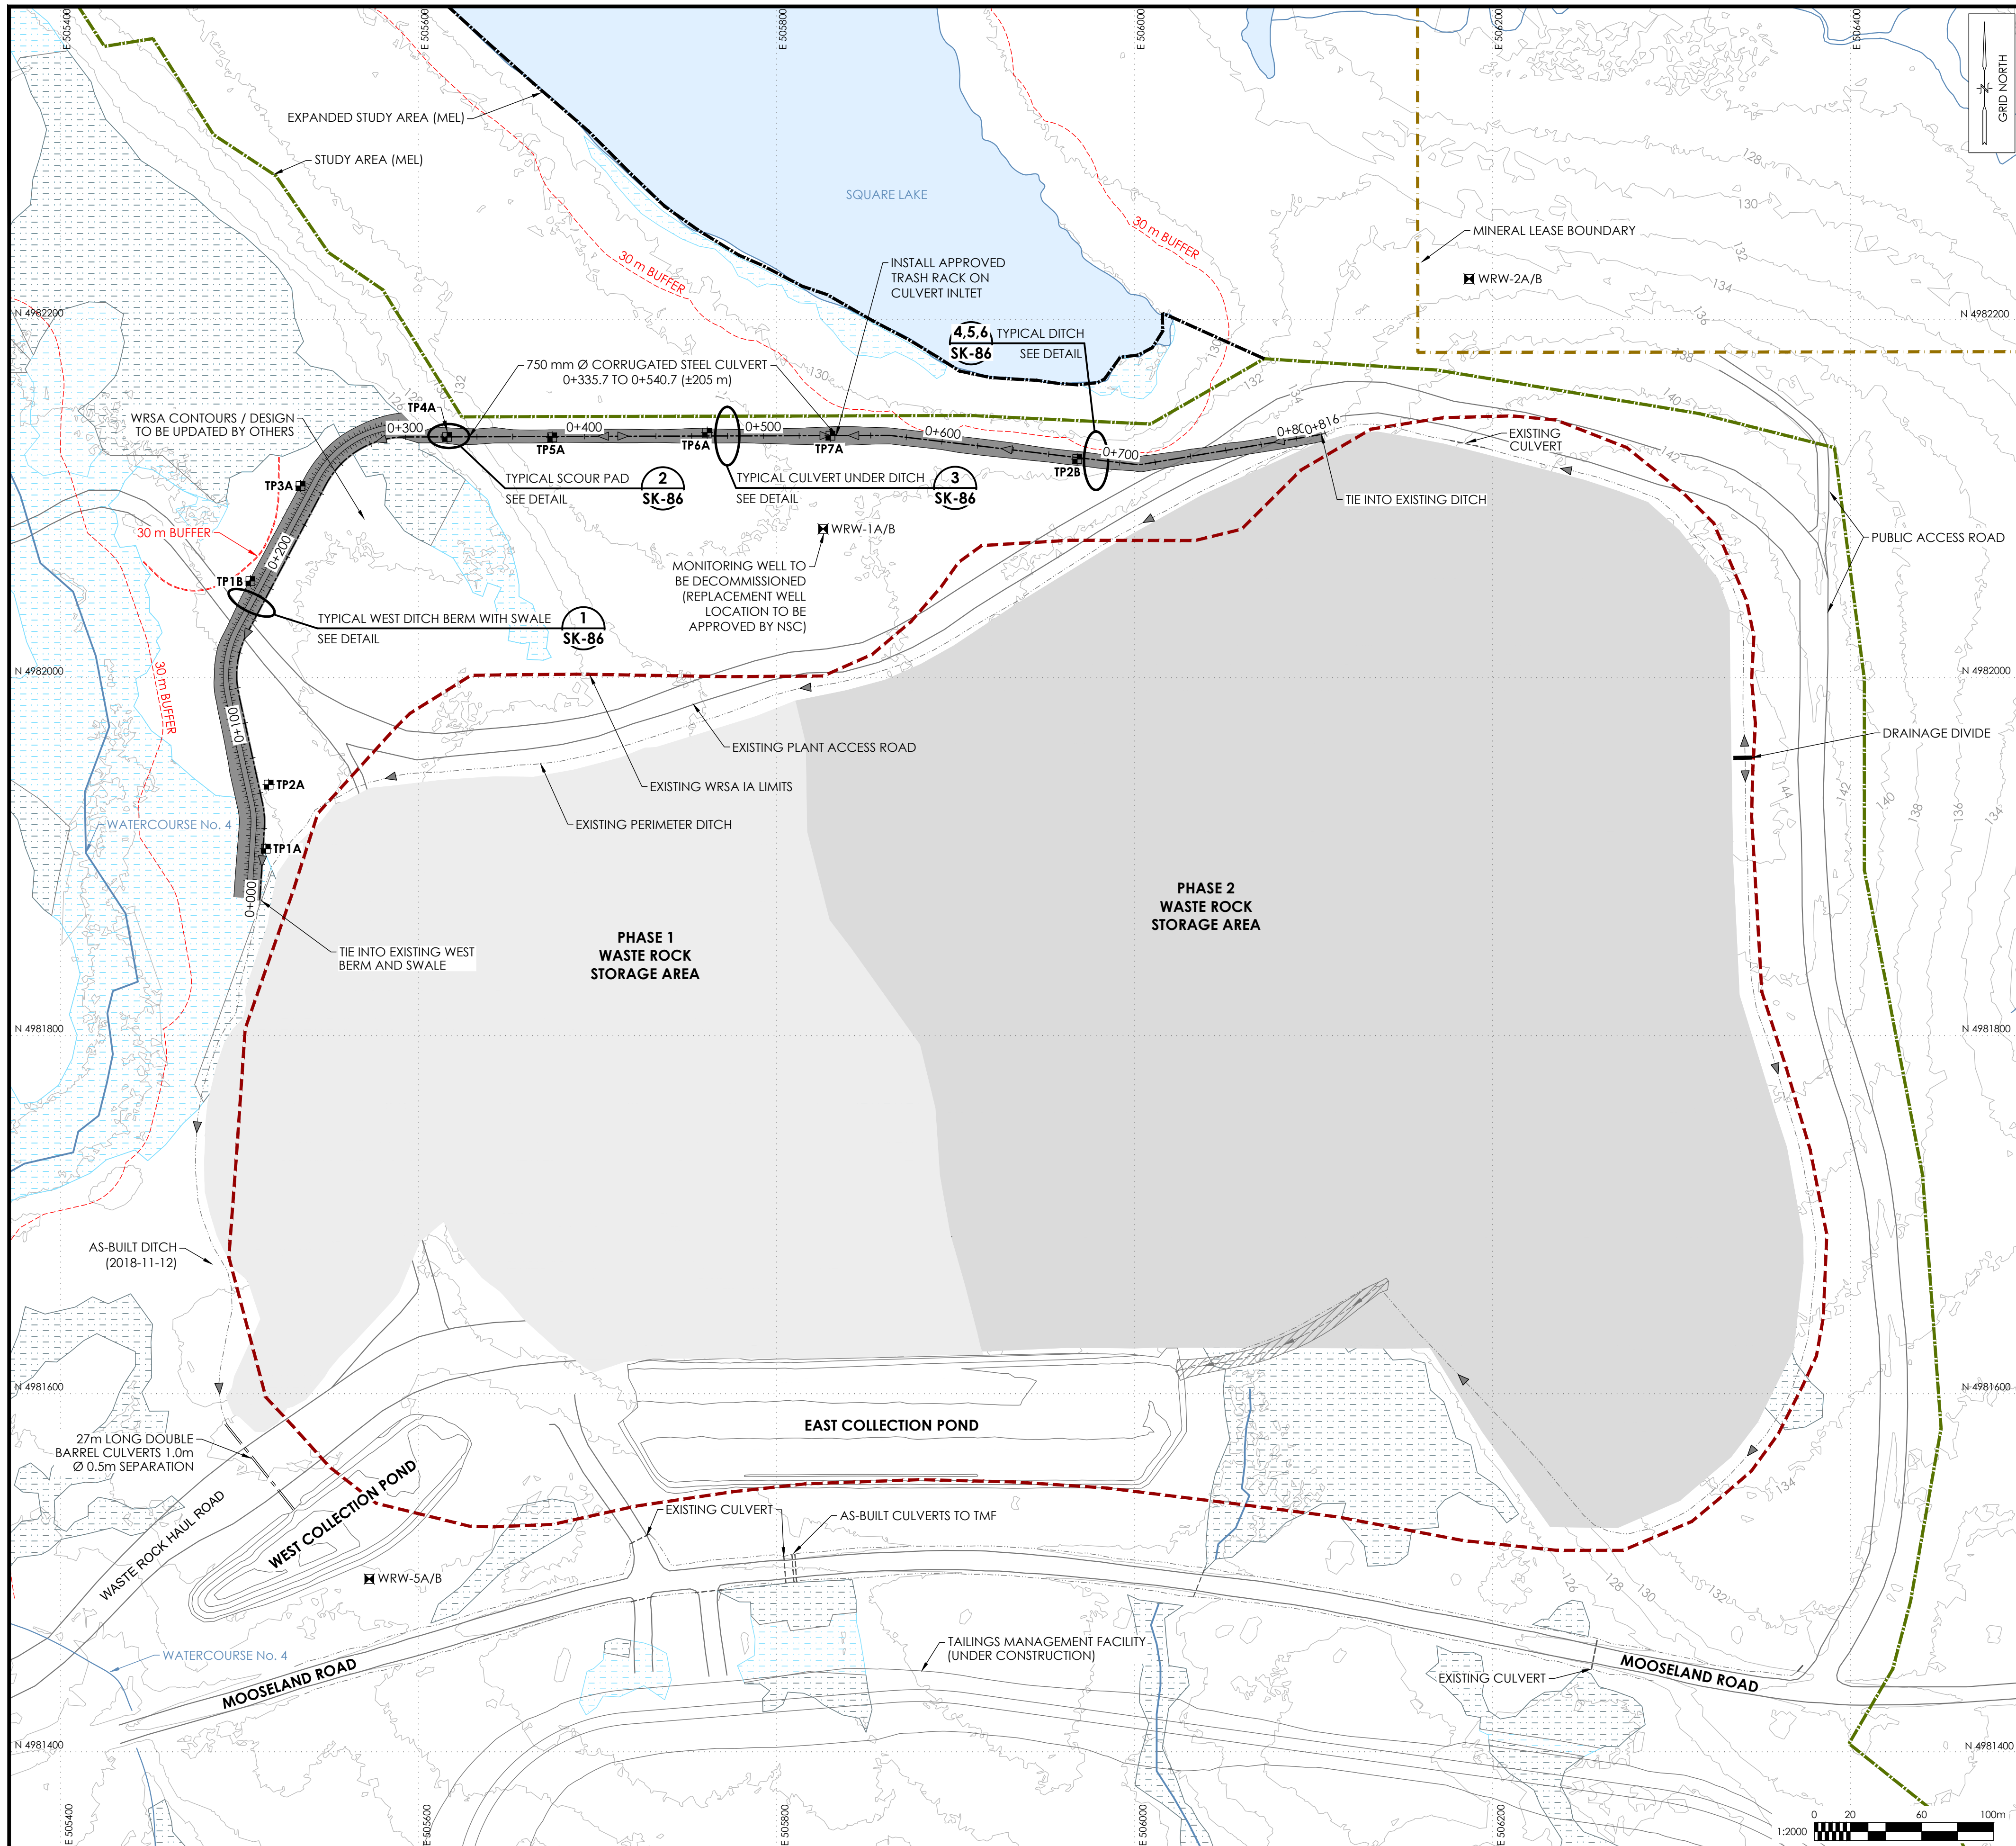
E 505400
E 505600
E 505800
E 506000
E 506200
E 506400
GRID NORTH

EXPANDED STUDY AREA (MEL)
STUDY AREA (MEL)
SQUARE LAKE
30 m BUFFER
30 m BUFFER
MINERAL LEASE BOUNDARY
WRW-2A/B
128
130
132
134
136
N 4982200
N 4982200
INSTALL APPROVED TRASH RACK ON CULVERT INLTET
4,5,6 TYPICAL DITCH
SK-86 SEE DETAIL
750 mm Ø CORRUGATED STEEL CULVERT 0+335.7 TO 0+540.7 (±205 m)
130
132
140
142
TP4A
WRSA CONTOURS / DESIGN TO BE UPDATED BY OTHERS
0+300
0+400
0+500
0+600
0+700
0+800
0+816
TP5A
TP6A
TP7A
TP2B
EXISTING CULVERT
TYPICAL SCOUR PAD 2
SEE DETAIL SK-86
TYPICAL CULVERT UNDER DITCH 3
SEE DETAIL SK-86
TIE INTO EXISTING DITCH
TP3A
30 m BUFFER
WRW-1A/B
PUBLIC ACCESS ROAD
0+200
TP1B
MONITORING WELL TO BE DECOMMISSIONED (REPLACEMENT WELL LOCATION TO BE APPROVED BY NSC)
TYPICAL WEST DITCH BERM WITH SWALE 1
SEE DETAIL SK-86
N 4982000
N 4982000
30 m BUFFER
0+100
DRAINAGE DIVIDE
EXISTING PLANT ACCESS ROAD
TP2A
EXISTING WRSA IA LIMITS
144
142
140
138
136
134
WATERCOURSE No. 4
EXISTING PERIMETER DITCH
TP1A
0+000
PHASE 2 WASTE ROCK STORAGE AREA
PHASE 1 WASTE ROCK STORAGE AREA
TIE INTO EXISTING WEST BERM AND SWALE
N 4981800
N 4981800
AS-BUILT DITCH (2018-11-12)
N 4981600
N 4981600
27m LONG DOUBLE BARREL CULVERTS 1.0m Ø 0.5m SEPARATION
EAST COLLECTION POND
WEST COLLECTION POND
WASTE ROCK HAUL ROAD
134
EXISTING CULVERT
AS-BUILT CULVERTS TO TMF
126
128
130
132
WRW-5A/B
TAILINGS MANAGEMENT FACILITY (UNDER CONSTRUCTION)
WATERCOURSE No. 4
MOOSELAND ROAD
EXISTING CULVERT
MOOSELAND ROAD
N 4981400
N 4981400
E 505400
E 505600
E 505800
E 506000
E 506200
0 20 60 100m
1:2000